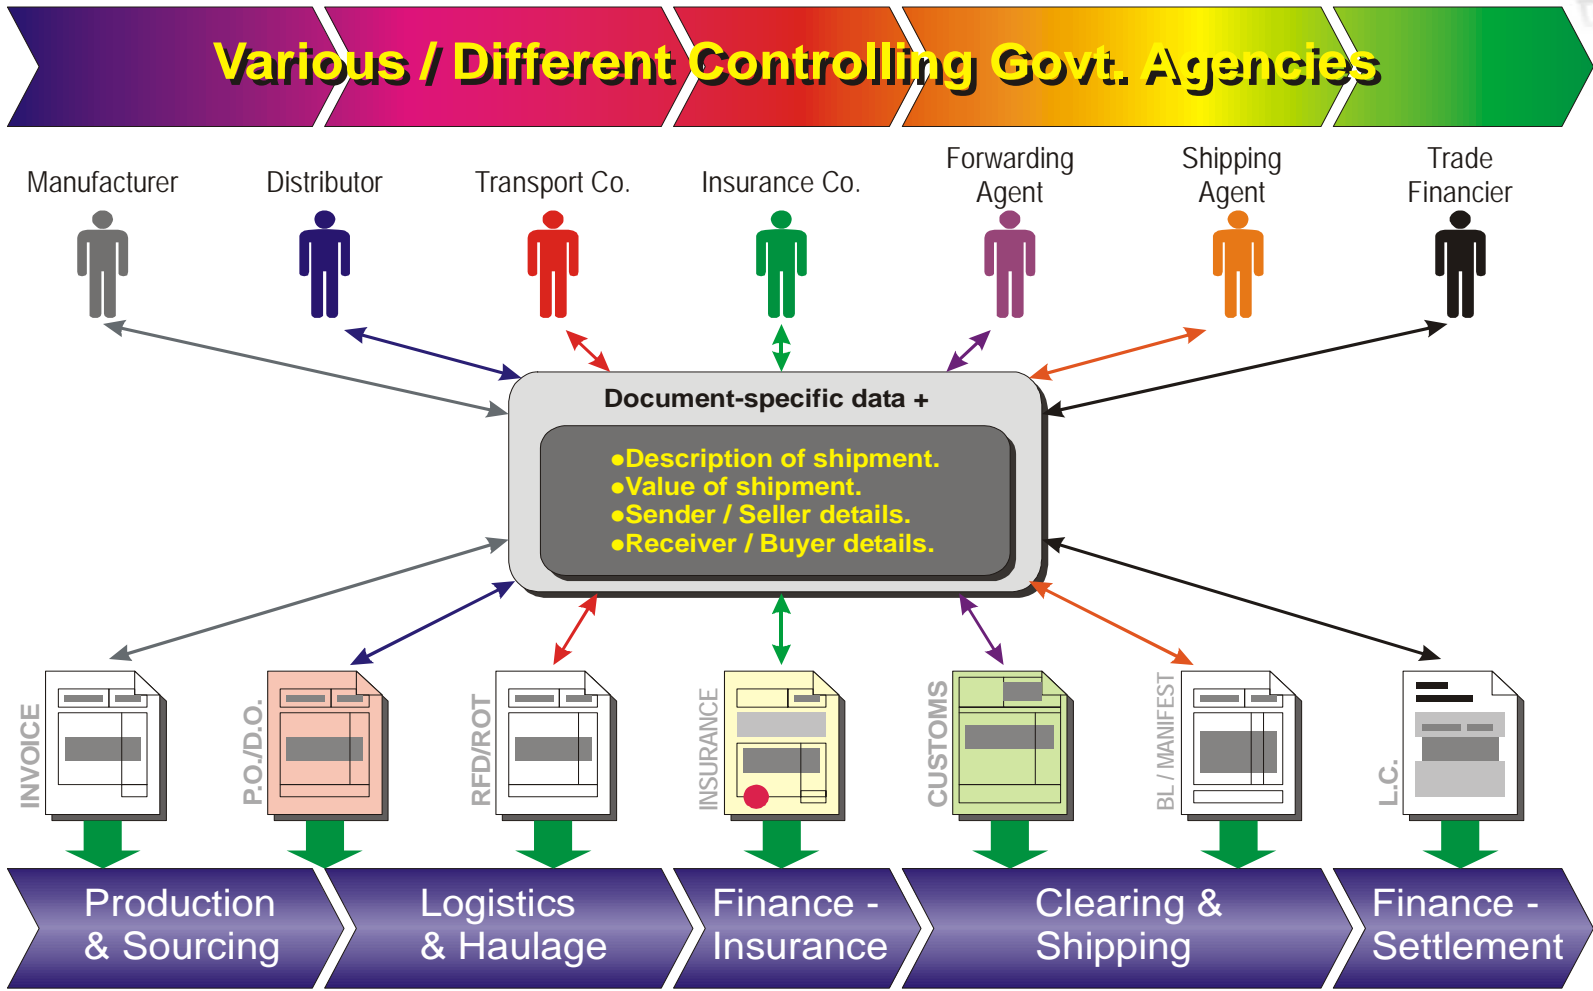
Various / Different Controlling Govt. Agencies

Manufacturer

Distributor

Transport Co.

Insurance Co.

Forwarding Agent

Shipping Agent

Trade Financier

Document-specific data +

●Description of shipment.
●Value of shipment.
●Sender / Seller details.
●Receiver / Buyer details.

INVOICE

P.O./D.O.

RFD/ROT

INSURANCE

CUSTOMS

BL / MANIFEST

L.C.

Production & Sourcing

Logistics & Haulage

Finance - Insurance

Clearing & Shipping

Finance - Settlement